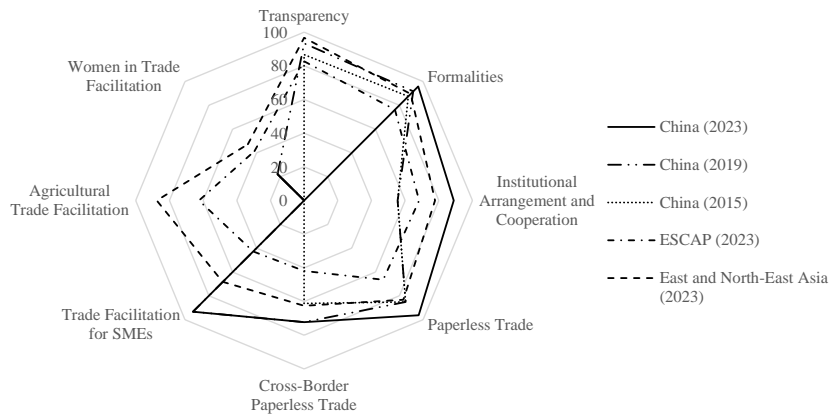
Transparency

100

80

60

40

20

0

Formalities

Institutional Arrangement and Cooperation

Paperless Trade

Cross-Border Paperless Trade

Trade Facilitation for SMEs

Agricultural Trade Facilitation

Women in Trade Facilitation

China (2023)

China (2019)

China (2015)

ESCAP (2023)

East and North-East Asia (2023)